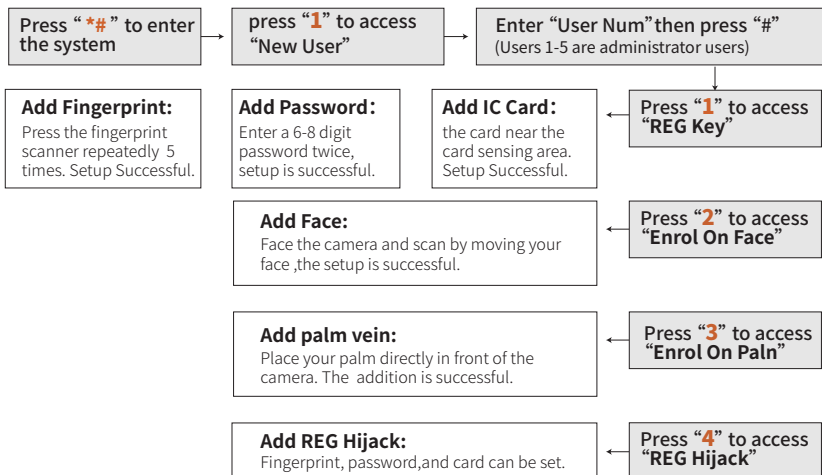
Press “*#” to enter the system

press “1” to access “New User”

Enter “User Num”then press “#”
(Users 1-5 are administrator users)

Press “1” to access “REG Key”

Add IC Card:
the card near the card sensing area. Setup Successful.

Add Password:
Enter a 6-8 digit password twice, setup is successful.

Add Fingerprint:
Press the fingerprint scanner repeatedly 5 times. Setup Successful.

Press “2” to access “Enrol On Face”

Add Face:
Face the camera and scan by moving your face ,the setup is successful.

Press “3” to access “Enrol On Paln”

Add palm vein:
Place your palm directly in front of the camera. The addition is successful.

Press “4” to access “REG Hijack”

Add REG Hijack:
Fingerprint, password,and card can be set.